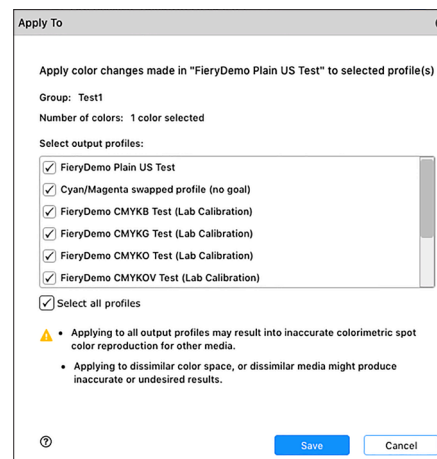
Apply To

Apply color changes made in "FieryDemo Plain US Test" to selected profile(s)

Group: Test1

Number of colors: 1 color selected

Select output profiles:

FieryDemo Plain US Test

Cyan/Magenta swapped profile (no goal)

FieryDemo CMYKB Test (Lab Calibration)

FieryDemo CMYKG Test (Lab Calibration)

FieryDemo CMYKO Test (Lab Calibration)

FieryDemo CMYKOV Test (Lab Calibration)

Select all profiles

• Applying to all output profiles may result into inaccurate colorimetric spot color reproduction for other media.

• Applying to dissimilar color space, or dissimilar media might produce inaccurate or undesired results.

?

Save

Cancel